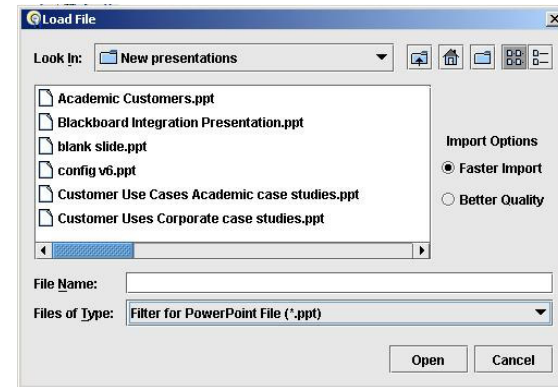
Load File

Look In: New presentations

Academic Customers.ppt
Blackboard Integration Presentation.ppt
blank slide.ppt
config v6.ppt
Customer Use Cases Academic case studies.ppt
Customer Uses Corporate case studies.ppt

Import Options
Faster Import
Better Quality

File Name:
Files of Type: Filter for PowerPoint File (*.ppt)

Open
Cancel